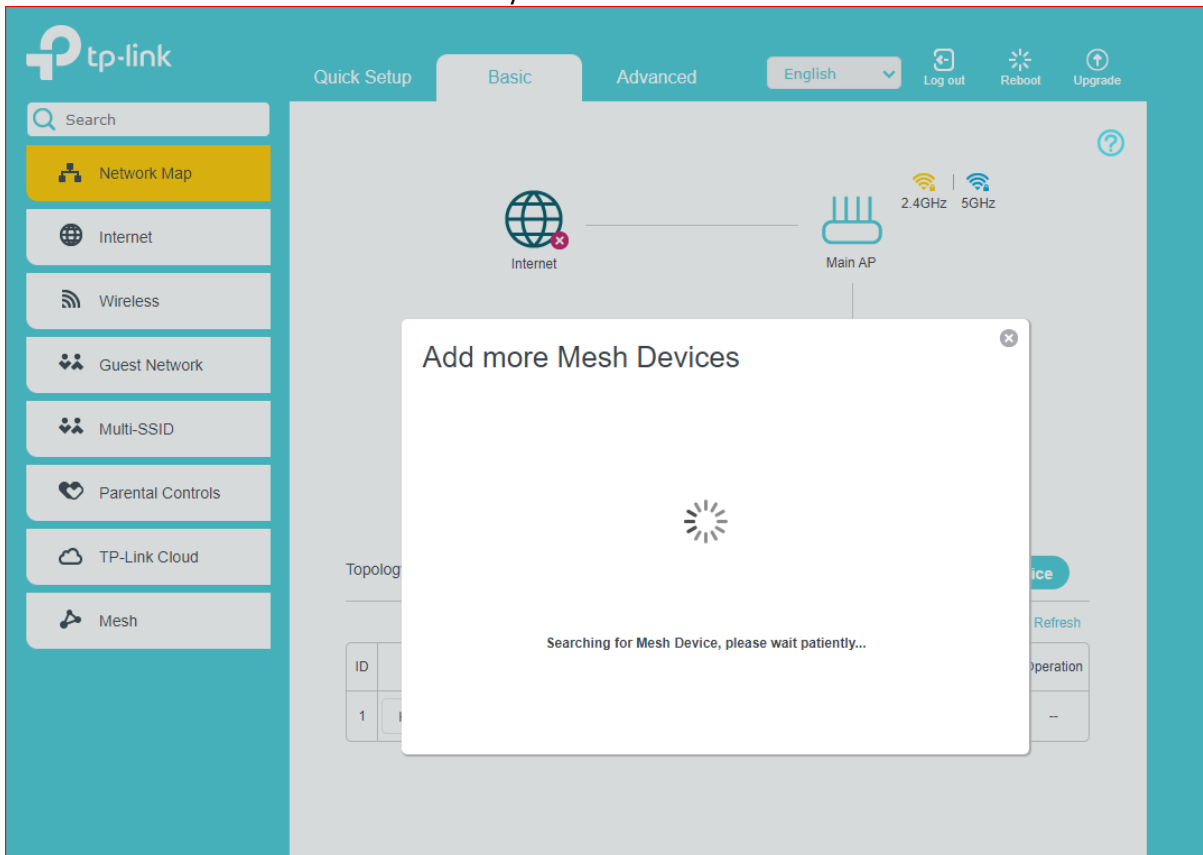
tp-link

Quick Setup
Basic
Advanced
English
Log out
Reboot
Upgrade

Search
Network Map
Internet
Wireless
Guest Network
Multi-SSID
Parental Controls
TP-Link Cloud
Mesh

2.4GHz 5GHz
Internet
Main AP

Topolog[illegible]
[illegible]ice
Refresh

| ID | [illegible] | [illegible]peration |
|---|---|---|
| 1 | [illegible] | -- |

Add more Mesh Devices

Searching for Mesh Device, please wait patiently...